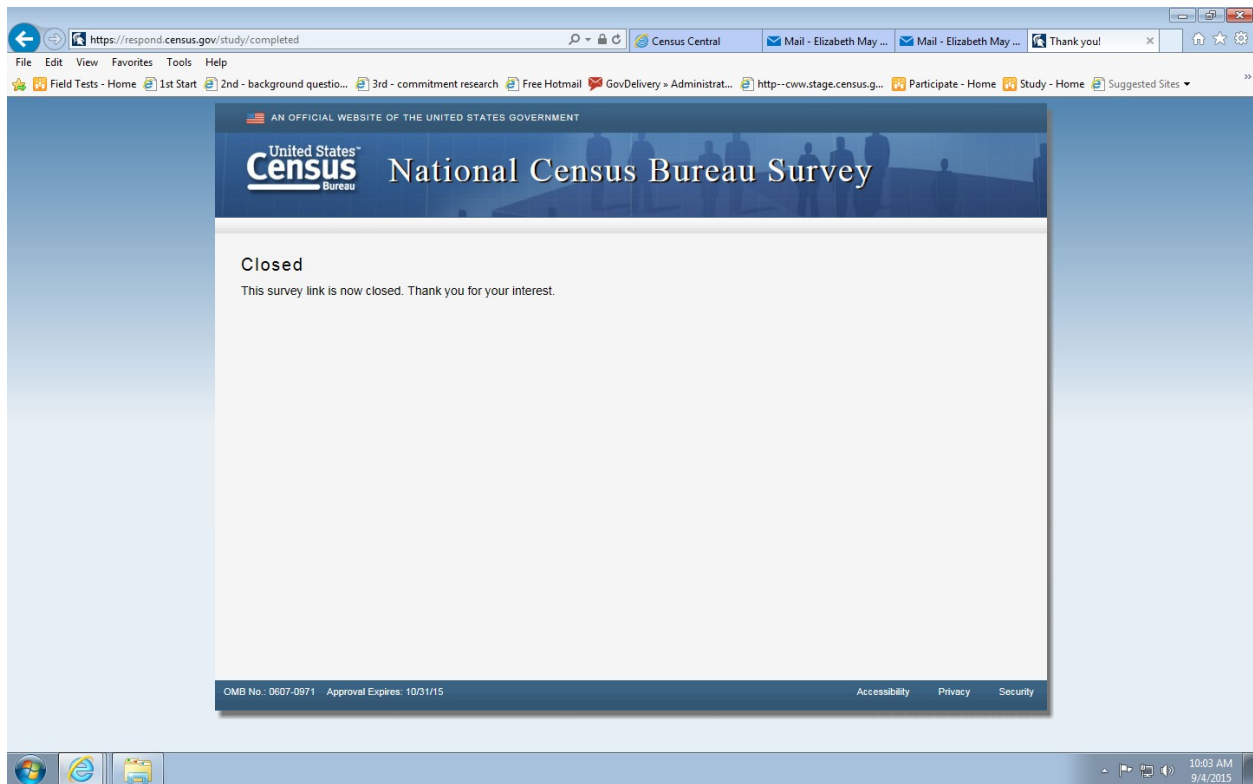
https://respond.census.gov/study/completed
Census Central
Mail - Elizabeth May ...
Mail - Elizabeth May ...
Thank you!
File Edit View Favorites Tools Help
Field Tests - Home 1st Start 2nd - background questio... 3rd - commitment research Free Hotmail GovDelivery » Administrat... http--cww.stage.census.g... Participate - Home Study - Home Suggested Sites

AN OFFICIAL WEBSITE OF THE UNITED STATES GOVERNMENT

United States Census Bureau

National Census Bureau Survey

Closed

This survey link is now closed. Thank you for your interest.

OMB No.: 0607-0971 Approval Expires: 10/31/15

Accessibility Privacy Security

10:03 AM
9/4/2015